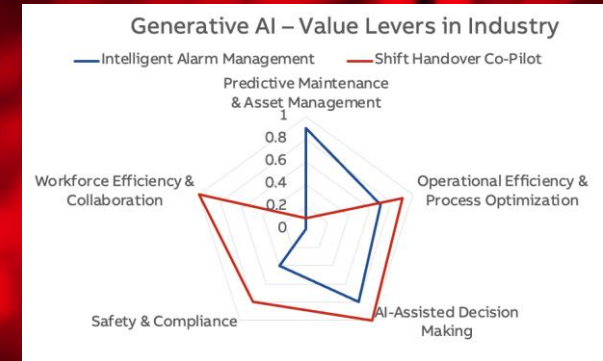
Generative AI – Value Levers in Industry

Intelligent Alarm Management
Shift Handover Co-Pilot

Predictive Maintenance & Asset Management

1
0.8
0.6
0.4
0.2
0

Operational Efficiency & Process Optimization

AI-Assisted Decision Making

Safety & Compliance

Workforce Efficiency & Collaboration